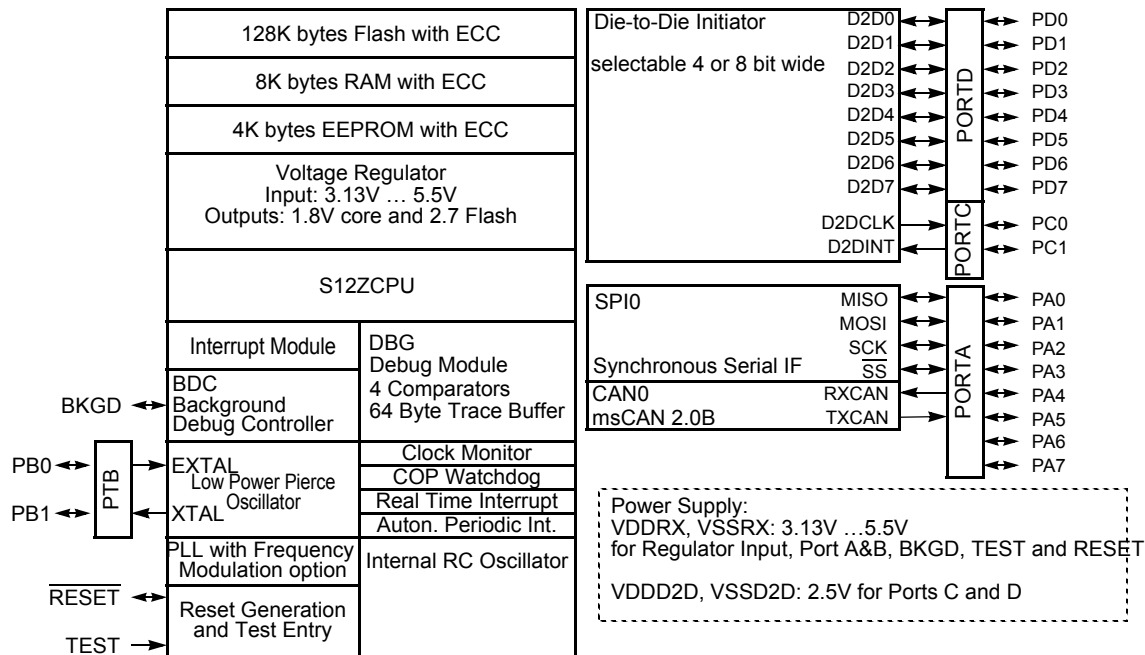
128K bytes Flash with ECC

8K bytes RAM with ECC

4K bytes EEPROM with ECC

Voltage Regulator
Input: 3.13V … 5.5V
Outputs: 1.8V core and 2.7 Flash

S12ZCPU

Interrupt Module

DBG
Debug Module
4 Comparators
64 Byte Trace Buffer

BKGD

BDC
Background
Debug Controller

PB0

PB1

PTB

EXTAL
Low Power Pierce
Oscillator
XTAL

Clock Monitor
COP Watchdog
Real Time Interrupt
Auton. Periodic Int.

PLL with Frequency
Modulation option

Internal RC Oscillator

$\overline{RESET}$

TEST

Reset Generation
and Test Entry

Die-to-Die Initiator

selectable 4 or 8 bit wide

D2D0
D2D1
D2D2
D2D3
D2D4
D2D5
D2D6
D2D7

PORTD

PD0
PD1
PD2
PD3
PD4
PD5
PD6
PD7

D2DCLK
D2DINT

PORTC

PC0
PC1

SPI0

Synchronous Serial IF

MISO
MOSI
SCK
$\overline{SS}$

CAN0
msCAN 2.0B

RXCAN
TXCAN

PORTA

PA0
PA1
PA2
PA3
PA4
PA5
PA6
PA7

Power Supply:
VDDRX, VSSRX: 3.13V …5.5V
for Regulator Input, Port A&B, BKGD, TEST and RESET

VDDD2D, VSSD2D: 2.5V for Ports C and D